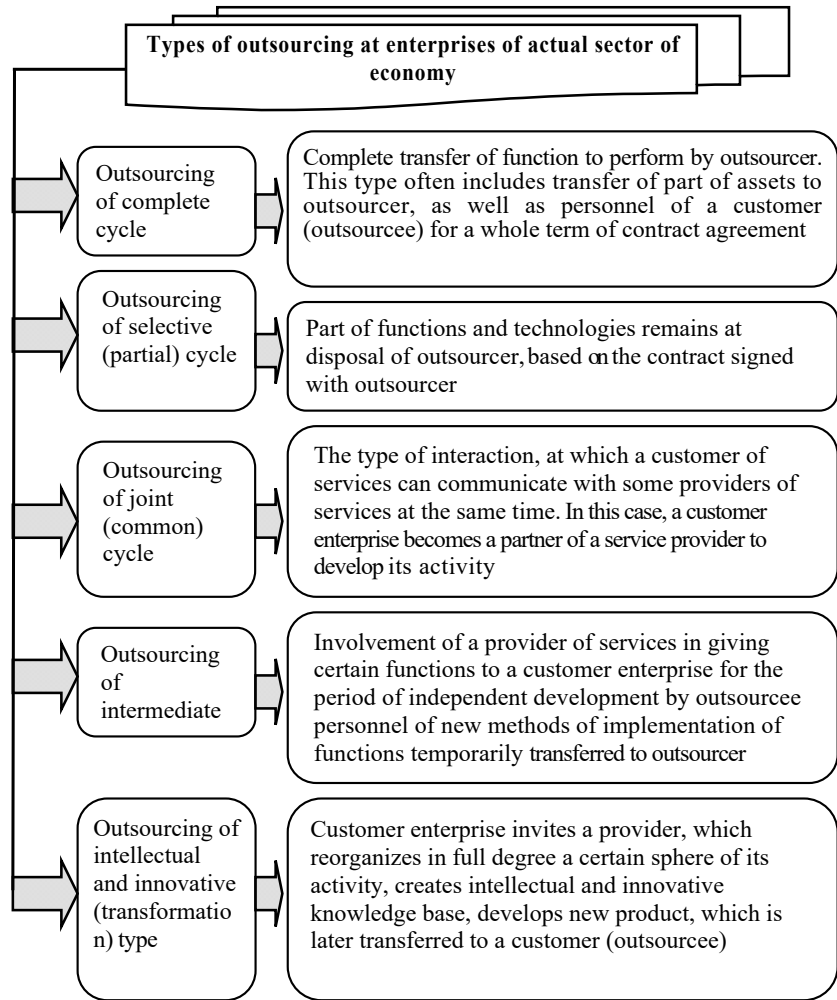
Types of outsourcing at enterprises of actual sector of economy

Outsourcing of complete cycle

Complete transfer of function to perform by outsourcer. This type often includes transfer of part of assets to outsourcer, as well as personnel of a customer (outsourcee) for a whole term of contract agreement

Outsourcing of selective (partial) cycle

Part of functions and technologies remains at disposal of outsourcer, based on the contract signed with outsourcer

Outsourcing of joint (common) cycle

The type of interaction, at which a customer of services can communicate with some providers of services at the same time. In this case, a customer enterprise becomes a partner of a service provider to develop its activity

Outsourcing of intermediate

Involvement of a provider of services in giving certain functions to a customer enterprise for the period of independent development by outsourcee personnel of new methods of implementation of functions temporarily transferred to outsourcer

Outsourcing of intellectual and innovative (transformation) type

Customer enterprise invites a provider, which reorganizes in full degree a certain sphere of its activity, creates intellectual and innovative knowledge base, develops new product, which is later transferred to a customer (outsourcee)